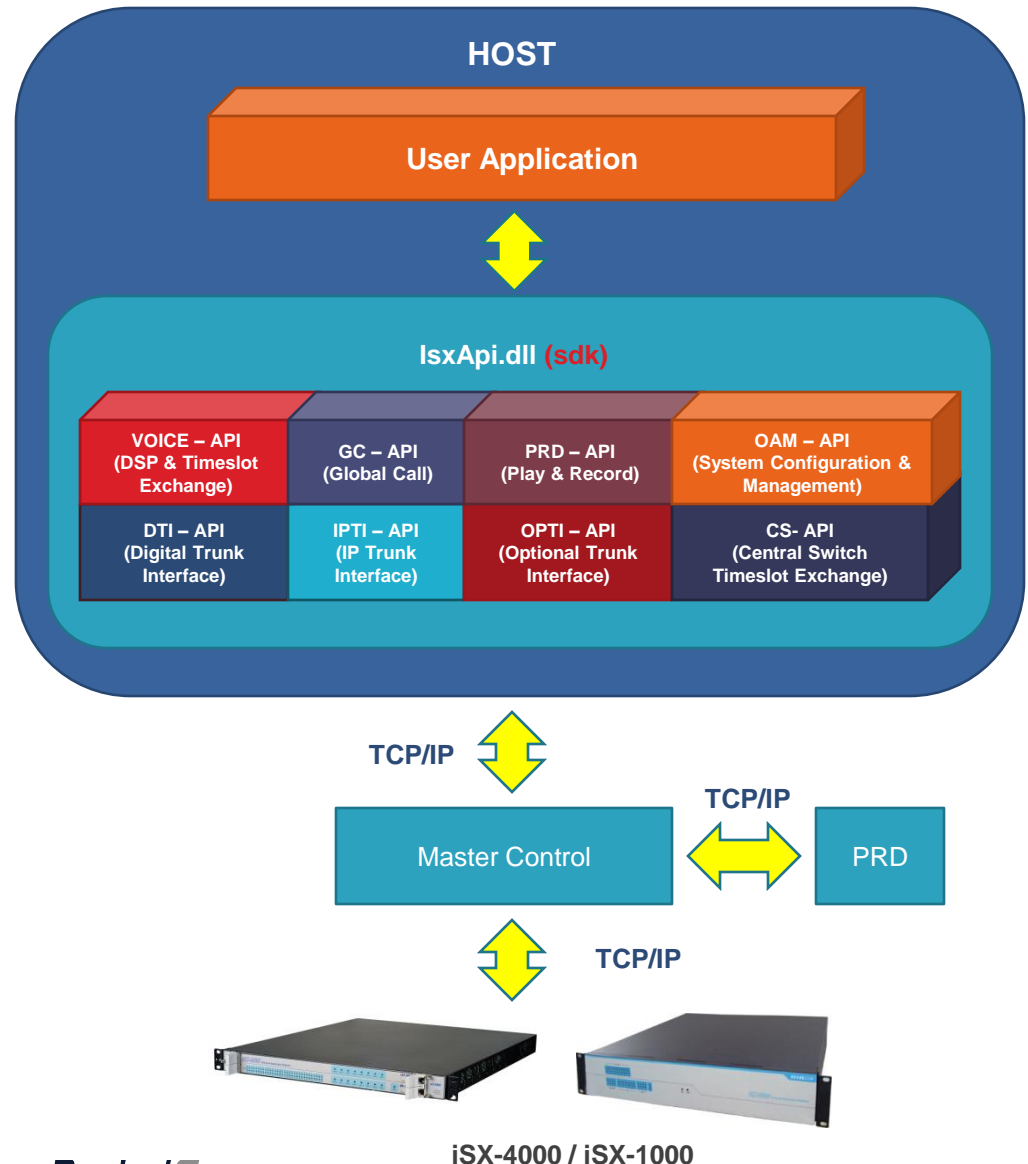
HOST

User Application

IsxApi.dll (sdk)

| VOICE – API (DSP & Timeslot Exchange) | GC – API (Global Call) | PRD – API (Play & Record) | OAM – API (System Configuration & Management) |
|---|---|---|---|
| DTI – API (Digital Trunk Interface) | IPTI – API (IP Trunk Interface) | OPTI – API (Optional Trunk Interface) | CS- API (Central Switch Timeslot Exchange) |

TCP/IP

TCP/IP

Master Control

PRD

TCP/IP

iSX-4000 / iSX-1000

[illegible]